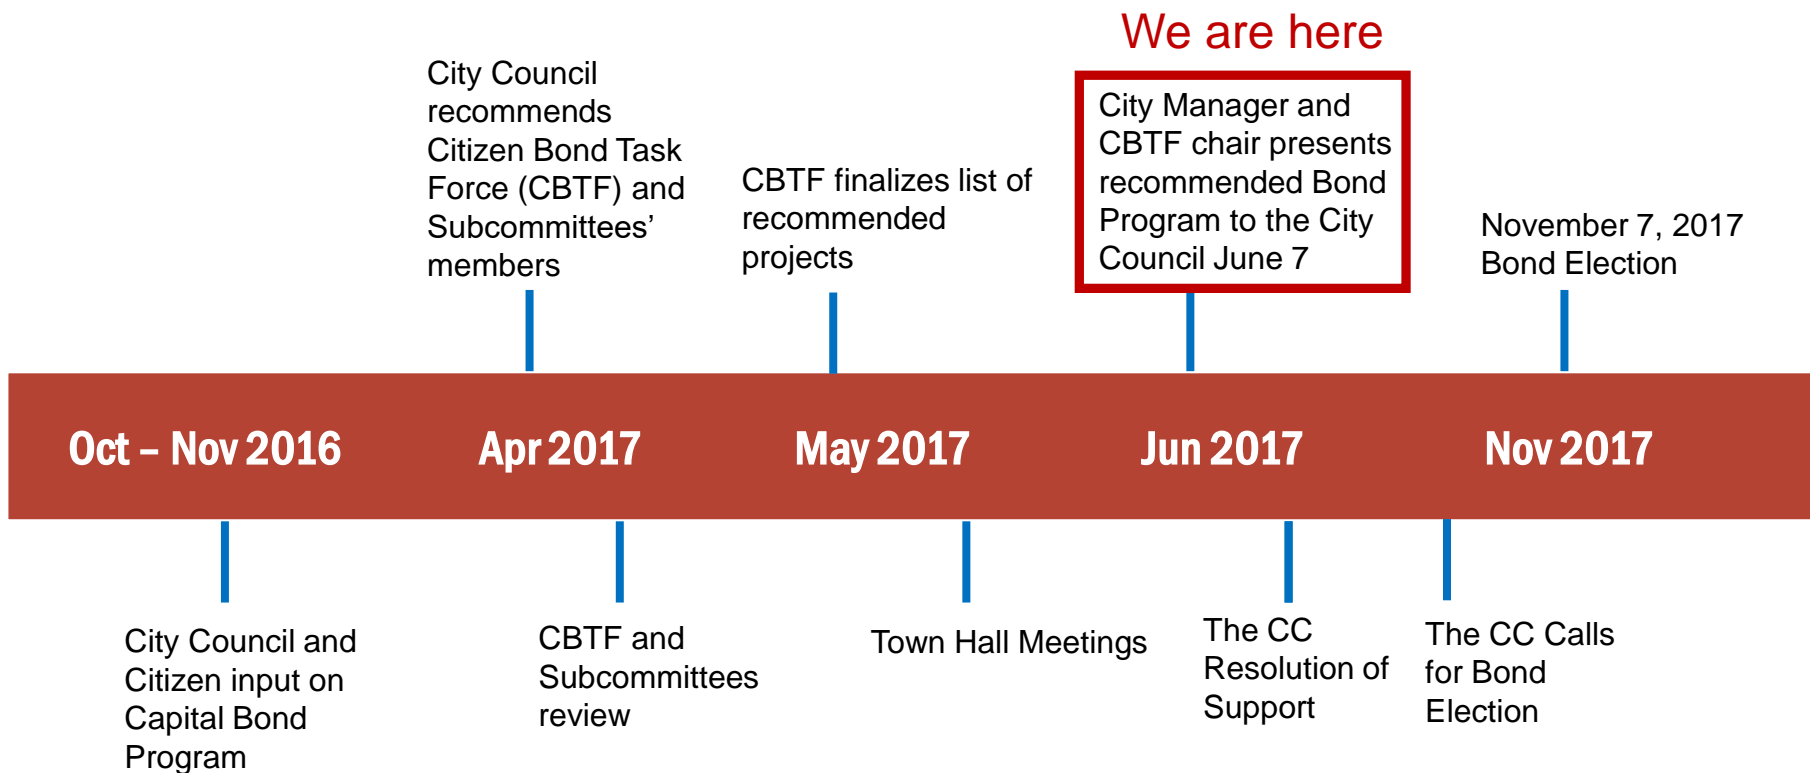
We are here

City Council recommends Citizen Bond Task Force (CBTF) and Subcommittees' members

CBTF finalizes list of recommended projects

City Manager and CBTF chair presents recommended Bond Program to the City Council June 7

November 7, 2017 Bond Election

Oct – Nov 2016

Apr 2017

May 2017

Jun 2017

Nov 2017

City Council and Citizen input on Capital Bond Program

CBTF and Subcommittees review

Town Hall Meetings

The CC Resolution of Support

The CC Calls for Bond Election